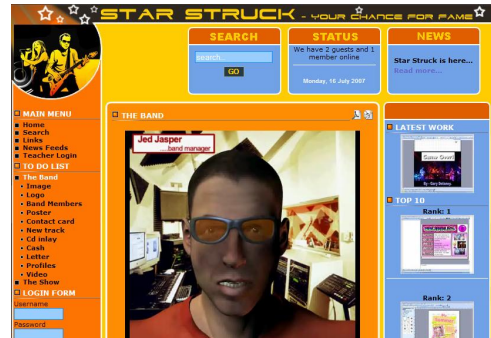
STAR STRUCK - YOUR CHANCE FOR FAME

SEARCH
search...
GO

STATUS
We have 2 guests and 1 member online
Monday, 16 July 2007

NEWS
Star Struck is here...
Read more...

MAIN MENU
Home
Search
Links
News Feeds
Teacher Login

TO DO LIST
The Band
Image
Logo
Band Members
Poster
Contact card
New track
Cd inlay
Cash
Letter
Profiles
Video
The Show

LOGIN FORM
Username
Password

THE BAND
Jed Jasper
...band manager

LATEST WORK
Game Over

TOP 10
Rank: 1
Rank: 2